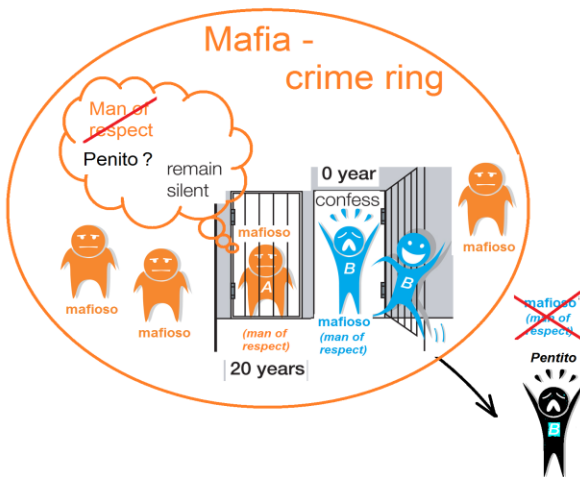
Mafia - crime ring

Man of respect

Penito ?

remain silent

0 year

confess

mafioso

A

B

B

mafioso

mafioso

mafioso

(man of respect)

mafioso

(man of respect)

mafioso

20 years

mafioso

(man of respect)

Pentito

B